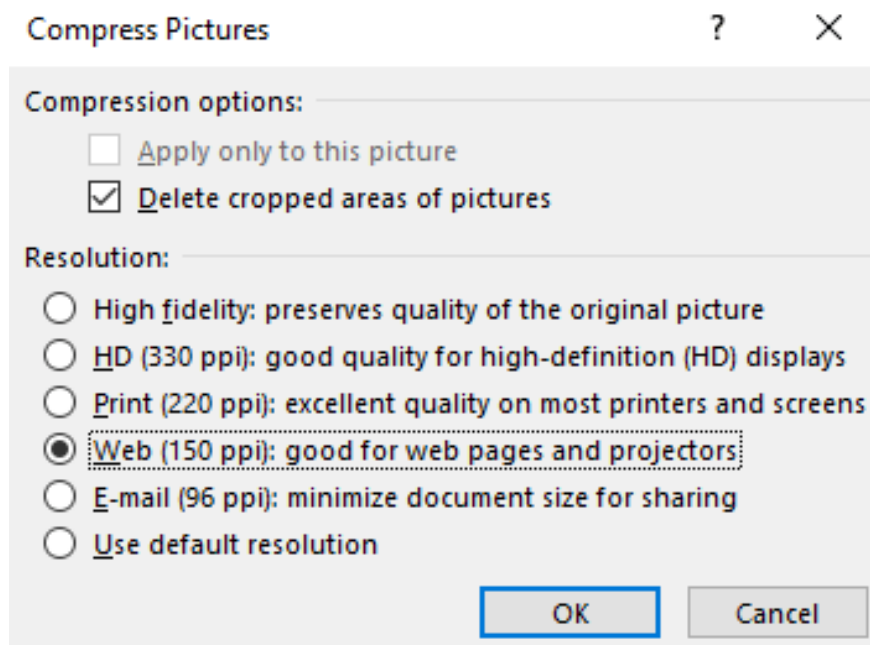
Compress Pictures ? ×

Compression options:

Apply only to this picture

Delete cropped areas of pictures

Resolution:

High fidelity: preserves quality of the original picture

HD (330 ppi): good quality for high-definition (HD) displays

Print (220 ppi): excellent quality on most printers and screens

Web (150 ppi): good for web pages and projectors

E-mail (96 ppi): minimize document size for sharing

Use default resolution

OK Cancel